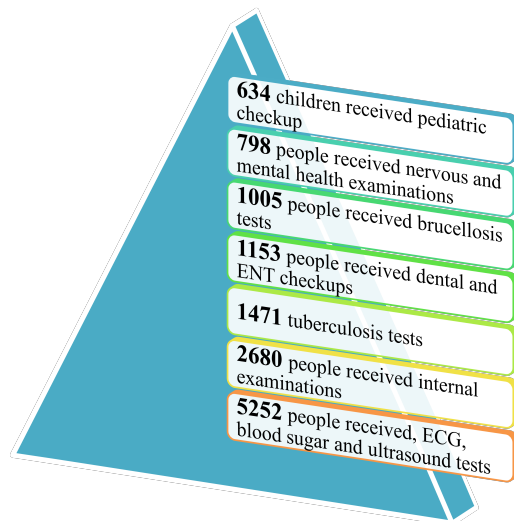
**634** children received pediatric checkup

**798** people received nervous and mental health examinations

**1005** people received brucellosis tests

**1153** people received dental and ENT checkups

**1471** tuberculosis tests

**2680** people received internal examinations

**5252** people received, ECG, blood sugar and ultrasound tests